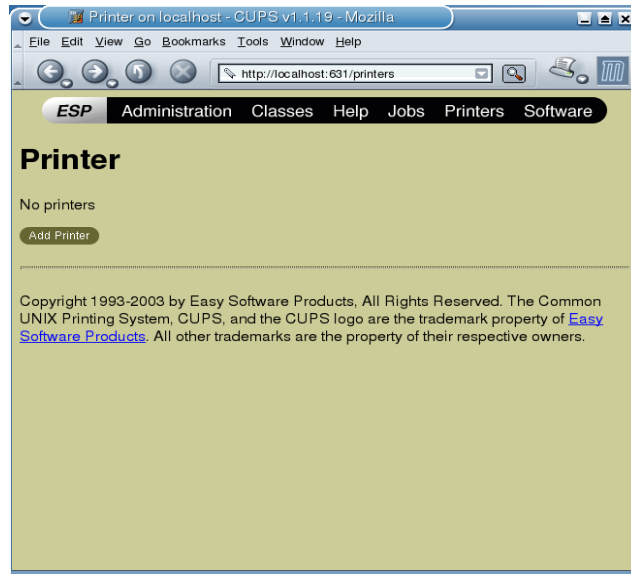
Printer on localhost - CUPS v1.1.19 - Mozilla

File Edit View Go Bookmarks Tools Window Help

http://localhost:631/printers

ESP Administration Classes Help Jobs Printers Software

Printer

No printers

Add Printer

Copyright 1993-2003 by Easy Software Products, All Rights Reserved. The Common UNIX Printing System, CUPS, and the CUPS logo are the trademark property of Easy Software Products. All other trademarks are the property of their respective owners.